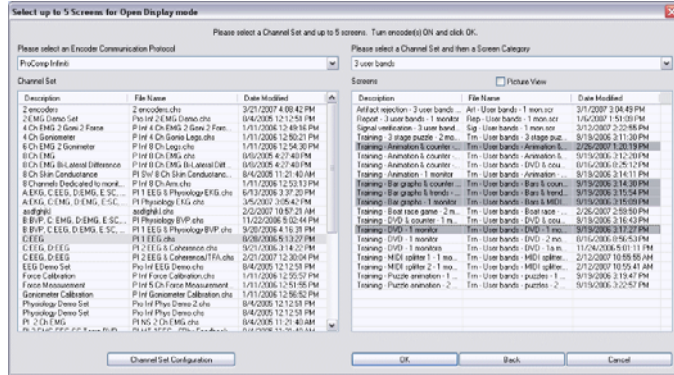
Select up to 5 Screens for Open Display mode

Please select a Channel Set and up to 5 screens. Turn encoder(s) ON and click OK.

Please select an Encoder Communication Protocol

ProComp Infiniti

Channel Set

| Description | File Name | Date Modified |
|---|---|---|
| 2 encoders | 2 encoders.chs | 3/21/2007 4:08:42 PM |
| 2 EMG Demo Set | Pro Inf 2 EMG Demo.chs | 8/4/2005 12:12:58 PM |
| 4 Ch EMG 2 Goni 2 Force | P Inf 4 Ch EMG 2 Goni 2 Forc... | 1/11/2006 12:49:16 PM |
| 4 Ch Goniometer | P Inf 4 Ch Gonio Legs.chs | 1/11/2006 12:50:21 PM |
| 6 Ch EMG 2 Goniometer | P Inf 8 Ch Legs.chs | 1/11/2006 12:54:30 PM |
| 8 Ch EMG | P Inf 8 Ch EMG.chs | 8/8/2005 4:27:40 PM |
| 8 Ch EMG Bi-Lateral Difference | P Inf 8 Ch EMG Bi-Lateral Diff... | 8/8/2005 4:27:40 PM |
| 8 Ch Skin Conductance | PI SW 8 Ch Skin Conductanc... | 8/4/2008 11:21:40 AM |
| 8 Channels Dedicated to morit... | P Inf 8 Ch Am.chs | 1/11/2006 12:53:13 PM |
| A EXG, C EMG, D EMG, E SC,... | PI 1 EEG & Physiology EXG.chs | 6/13/2007 3:37:20 PM |
| A EXG, C EMG, D EMG, E SC,... | PI Physiology EXG.chs | 3/5/2007 3:05:42 PM |
| asdfghjkl | asdfghjkl.chs | 2/2/2007 10:57:21 AM |
| B BVP, C EMG, D EMG, E SC,... | PI Physiology BVP.chs | 11/22/2006 5:02:44 PM |
| B BVP, C EMG, D EMG, E SC,... | PI 1 EEG & Physiology BVP.chs | 9/20/2006 4:16:31 PM |
| C EEG | PI 1 EEG.chs | 8/28/2006 5:13:27 PM |
| C EEG, D EEG | PI 2 EEG & Coherence.chs | 9/21/2006 3:14:22 PM |
| C EEG, D EEG | PI 2 EEG & Coherence/TFA.chs | 2/21/2007 12:30:04 PM |
| EEG Demo Set | Pro Inf EEG Demo.chs | 8/4/2005 12:12:51 PM |
| Force Calibration | P Inf Force Calibration.chs | 1/11/2006 12:51:41 PM |
| Force Measurement | P Inf 5 Ch Force Measurement... | 1/11/2006 12:51:55 PM |
| Goniometer Calibration | P Inf Goniometer Calibration.chs | 1/11/2006 12:56:52 PM |
| Physiology Demo Set | Pro Inf Physiology Demo.chs | 8/4/2005 12:12:51 PM |
| Physiology Demo Set | Pro Inf Phys Demo 2.chs | 8/4/2005 12:12:51 PM |
| PI 2 Ch EMG | PI NS 2 Ch EMG.chs | 8/4/2008 11:21:40 AM |

Channel Set Configuration

Please select a Channel Set and then a Screen Category

3 user bands

Screens

Picture View

| Description | File Name | Date Modified |
|---|---|---|
| Artifact rejection - 3 user bands ... | Art - User bands - 1 mon.scr | 3/1/2007 3:04:49 PM |
| Report - 3 user bands - 1 monitor | Rep - User bands - 1 mon.scr | 1/5/2007 1:51:09 PM |
| Signal verification - 3 user band... | Sig - User bands - 1 mon.scr | 3/12/2007 2:22:05 PM |
| Training - 3 stage puzzle - 2 mo... | Trn - User bands - 3 stage puz... | 8/18/2006 3:11:30 PM |
| Training - Animation & counter -... | Trn - User bands - Animation &... | 2/26/2007 1:20:19 PM |
| Training - Animation & counter -... | Trn - User bands - Animation &... | 9/19/2006 2:12:20 PM |
| Training - Animation & counter -... | Trn - User bands - DVD & cou... | 8/18/2006 3:25:12 PM |
| Training - Animation & counter -... | Trn - User bands - Animation &... | 9/19/2006 2:14:08 PM |
| Training - Bar graphs & counter -... | Trn - User bands - Bars & coun... | 9/19/2006 2:14:30 PM |
| Training - Bar graphs & trends -... | Trn - User bands - Bars & tren... | 9/19/2006 2:15:54 PM |
| Training - Bar graphs & counter -... | Trn - User bands - Bars & MIDI | 9/19/2006 2:15:54 PM |
| Training - Boat race game - 2 m... | Trn - User bands - Boat race -... | 2/26/2007 2:59:50 PM |
| Training - DVD & counter - 1 m... | Trn - User bands - DVD & cou... | 9/19/2006 2:16:20 PM |
| Training - DVD - 1 monitor | Trn - User bands - DVD - 1 m... | 9/19/2006 2:17:27 PM |
| Training - DVD - 1 monitor | Trn - User bands - DVD - 2 mo... | 8/16/2006 3:56:53 PM |
| Training - DVD - 1 monitors | Trn - User bands - DVD - 1a m... | 11/24/2006 5:01:11 PM |
| Training - MIDI splitter 1 - 1 mo... | Trn - User bands - MIDI splitter... | 2/12/2007 10:55:55 AM |
| Training - MIDI splitter 2 - 1 mo... | Trn - User bands - MIDI splitter... | 2/12/2007 10:55:41 AM |
| Training - Puzzle animation - 2 ... | Trn - User bands - puzzles - 1... | 8/18/2006 3:19:47 PM |
| Training - Puzzle animation - 2 ... | Trn - User bands - puzzles - 2 ... | 8/18/2006 3:22:57 PM |

OK

Back

Cancel